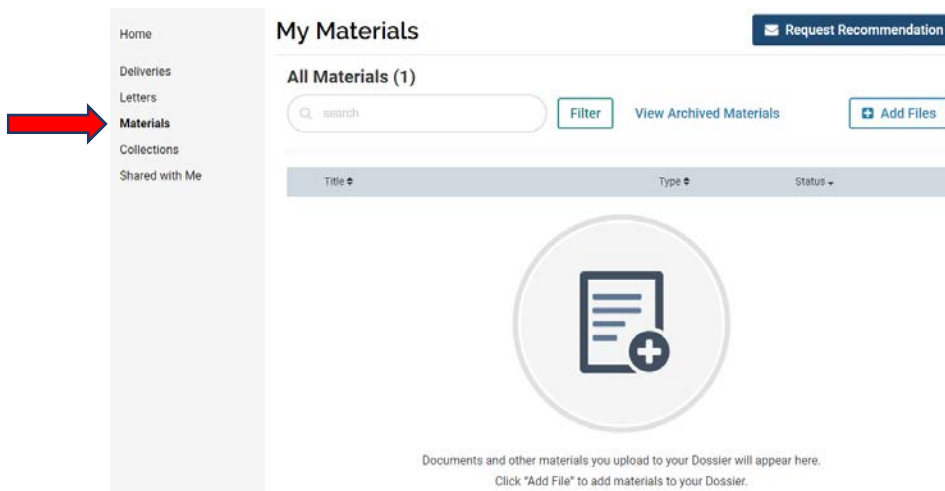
Home

Deliveries

Letters

Materials

Collections

Shared with Me

My Materials

Request Recommendation

All Materials (1)

search

Filter

View Archived Materials

Add Files

| Title | Type | Status |
|---|---|---|

Documents and other materials you upload to your Dossier will appear here.

Click "Add File" to add materials to your Dossier.